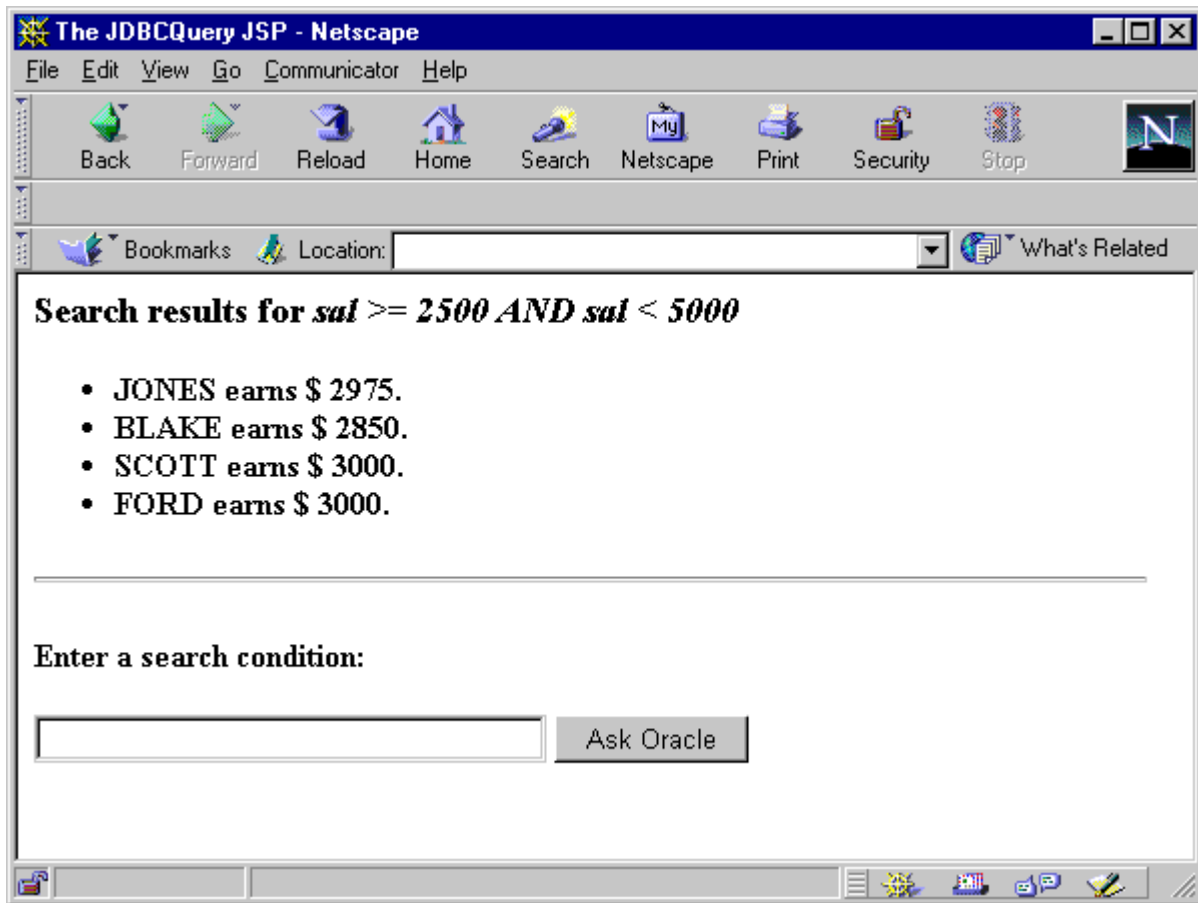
The JDBCQuery JSP - Netscape

File Edit View Go Communicator Help

Back Forward Reload Home Search Netscape Print Security Stop

N

Bookmarks Location: What's Related

**Search results for *sal >= 2500 AND sal < 5000***

- JONES earns \$ 2975.
- BLAKE earns \$ 2850.
- SCOTT earns \$ 3000.
- FORD earns \$ 3000.

**Enter a search condition:**

Ask Oracle